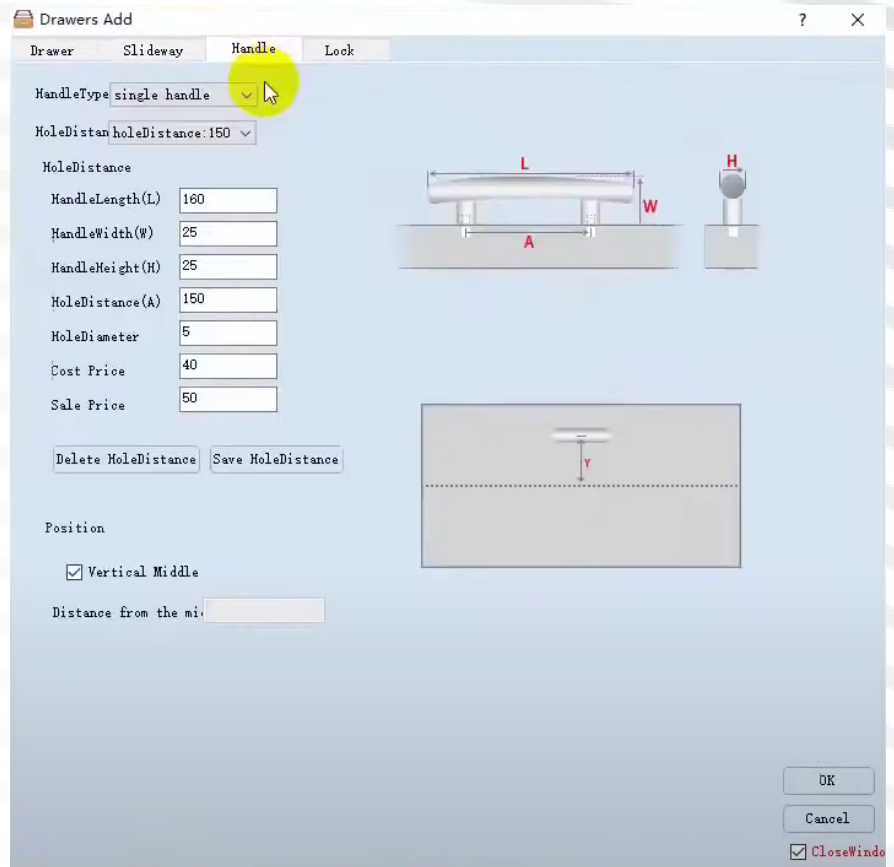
Drawers Add
?
✕

Drawer
Slideway
Handle
Lock

HandleType single handle
HoleDistan holeDistance:150

HoleDistance
HandleLength(L) 160
HandleWidth(W) 25
HandleHeight(H) 25
HoleDistance(A) 150
HoleDiameter 5
Cost Price 40
Sale Price 50

Delete HoleDistance
Save HoleDistance

L
W
A
H
Y

Position
Vertical Middle
Distance from the mi

OK
Cancel
CloseWindo